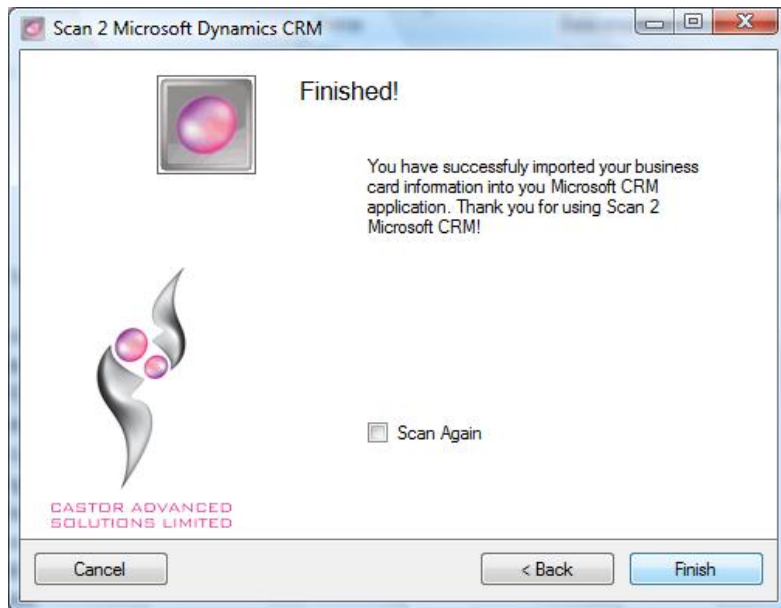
Scan 2 Microsoft Dynamics CRM

Finished!

You have successfuly imported your business card information into you Microsoft CRM application. Thank you for using Scan 2 Microsoft CRM!

CASTOR ADVANCED SOLUTIONS LIMITED

Scan Again

Cancel

< Back

Finish